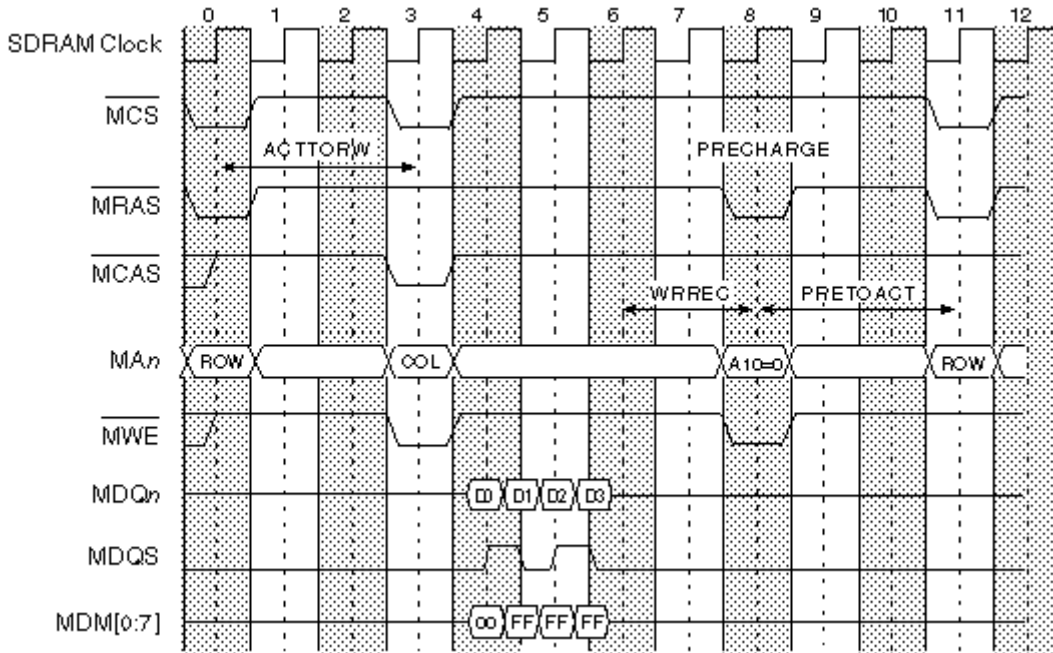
0 1 2 3 4 5 6 7 8 9 10 11 12

SDRAM Clock

$\overline{MCS}$

ACTTORW

PRECHARGE

$\overline{MRAS}$

$\overline{MCAS}$

WRREC

PRETOACT

MA$n$

ROW

COL

A10=0

ROW

$\overline{MWE}$

MDQ$n$

D0 D1 D2 D3

MDQS

MDM[0:7]

00 FF FF FF